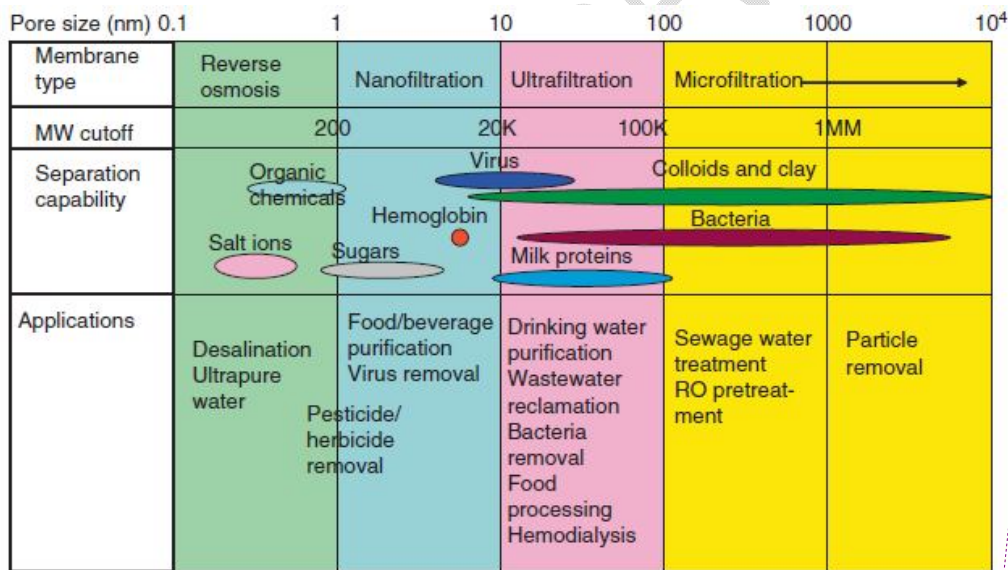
Pore size (nm) 0.1 1 10 100 1000 $10^4$

| | | | | | |
|---|---|---|---|---|---|
| Membrane type | Reverse osmosis | Nanofiltration | Ultrafiltration | Microfiltration | |
| MW cutoff | 200 | | 20K | 100K | 1MM |
| Separation capability | Organic chemicals, Salt ions | Sugars, Hemoglobin | Virus, Milk proteins | Colloids and clay, Bacteria | |
| Applications | Desalination Ultrapure water | Food/beverage purification Virus removal Pesticide/ herbicide removal | Drinking water purification Wastewater reclamation Bacteria removal Food processing Hemodialysis | Sewage water treatment RO pretreatment | Particle removal |